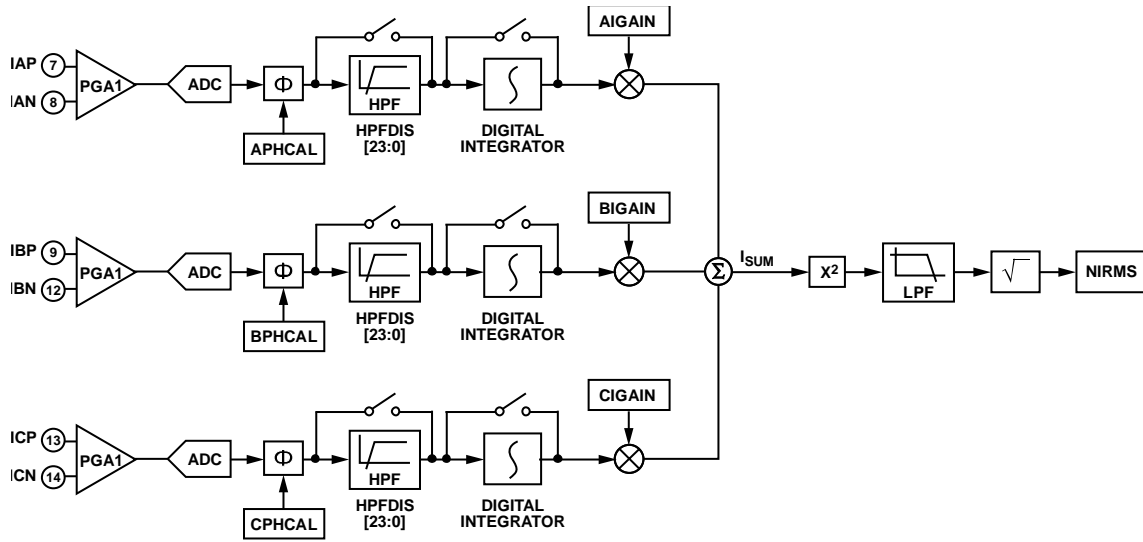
IAP 7
IAN 8
PGA1
ADC
Φ
APHCAL
HPF
HPFDIS [23:0]
DIGITAL INTEGRATOR
AIGAIN

IBP 9
IBN 12
PGA1
ADC
Φ
BPHCAL
HPF
HPFDIS [23:0]
DIGITAL INTEGRATOR
BIGAIN

Σ
$I_{SUM}$
$X^2$
LPF
$\sqrt{}$
NIRMS

ICP 13
ICN 14
PGA1
ADC
Φ
CPHCAL
HPF
HPFDIS [23:0]
DIGITAL INTEGRATOR
CIGAIN